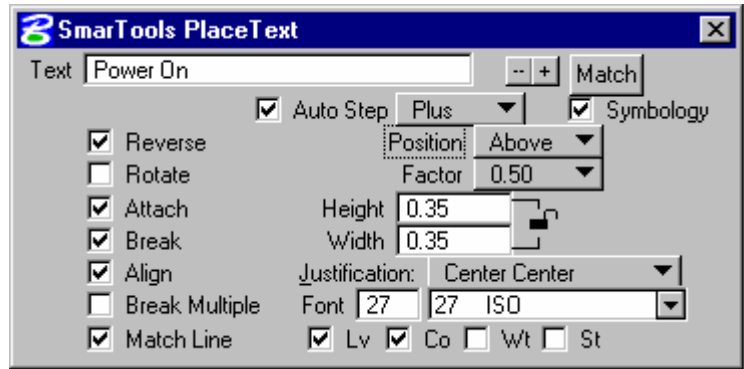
SmarTools PlaceText

Text Power On

-- + Match

Auto Step Plus

Symbology

Reverse

Position Above

Rotate

Factor 0.50

Attach

Height 0.35

Break

Width 0.35

Align

Justification: Center Center

Break Multiple

Font 27 27 ISO

Match Line

Lv Co Wt St